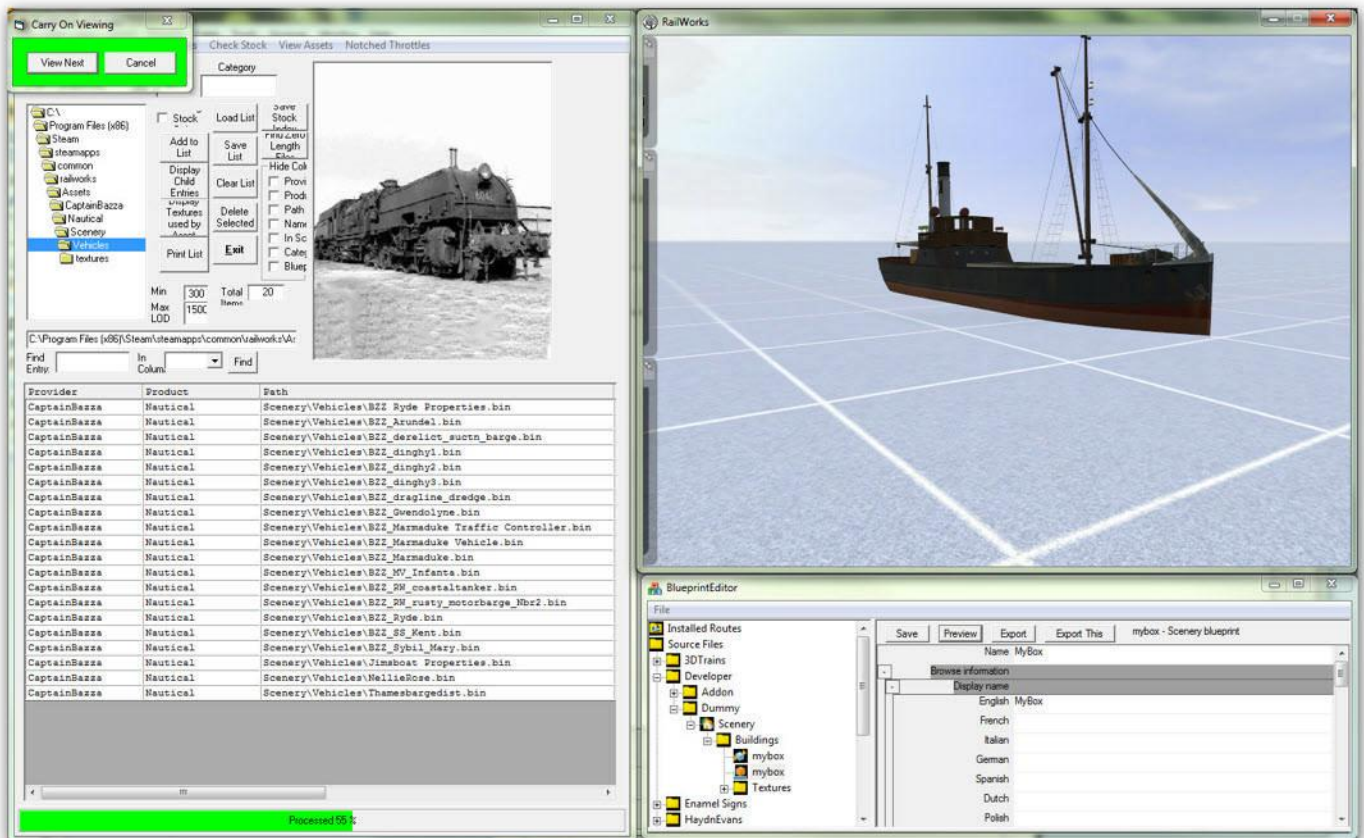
Carry On Viewing

View Next
Cancel

Check Stock View Assets Notched Throttles

Category

C:\
Program Files (x86)
Steam
steamapps
common
railworks
Assets
CaptainBazza
Nautical
Scenery
Vehicles
textures

Stock
Load List
Save Stock Index
Add to List
Save List
Find Zero Length Files
Display Child Entries
Clear List
Hide Col
Provi
Produ
Path
Name
In Sc
Cate
Bluep
Display Textures used by Asset
Delete Selected
Print List
Exit

Min 300
Max LOD 1500
Total Items 20

C:\Program Files (x86)\Steam\steamapps\common\railworks\As

Find Entry:
In Colum
Find

| Provider | Product | Path |
|---|---|---|
| CaptainBazza | Nautical | Scenery\Vehicles\BZZ Ryde Properties.bin |
| CaptainBazza | Nautical | Scenery\Vehicles\BZZ_Arundel.bin |
| CaptainBazza | Nautical | Scenery\Vehicles\BZZ_derelict_suctn_barge.bin |
| CaptainBazza | Nautical | Scenery\Vehicles\BZZ_dinghy1.bin |
| CaptainBazza | Nautical | Scenery\Vehicles\BZZ_dinghy2.bin |
| CaptainBazza | Nautical | Scenery\Vehicles\BZZ_dinghy3.bin |
| CaptainBazza | Nautical | Scenery\Vehicles\BZZ_dragline_dredge.bin |
| CaptainBazza | Nautical | Scenery\Vehicles\BZZ_Gwendolyne.bin |
| CaptainBazza | Nautical | Scenery\Vehicles\BZZ_Marmaduke Traffic Controller.bin |
| CaptainBazza | Nautical | Scenery\Vehicles\BZZ_Marmaduke Vehicle.bin |
| CaptainBazza | Nautical | Scenery\Vehicles\BZZ_Marmaduke.bin |
| CaptainBazza | Nautical | Scenery\Vehicles\BZZ_MV_Infanta.bin |
| CaptainBazza | Nautical | Scenery\Vehicles\BZZ_RN_coastaltanker.bin |
| CaptainBazza | Nautical | Scenery\Vehicles\BZZ_RN_rusty_motorbarge_Nbr2.bin |
| CaptainBazza | Nautical | Scenery\Vehicles\BZZ_Ryde.bin |
| CaptainBazza | Nautical | Scenery\Vehicles\BZZ_SS_Kent.bin |
| CaptainBazza | Nautical | Scenery\Vehicles\BZZ_Sybil_Mary.bin |
| CaptainBazza | Nautical | Scenery\Vehicles\Jimsboat Properties.bin |
| CaptainBazza | Nautical | Scenery\Vehicles\NellieRose.bin |
| CaptainBazza | Nautical | Scenery\Vehicles\Thamesbargedist.bin |

Processed 55 %

RailWorks

BlueprintEditor
File
Installed Routes
Source Files
3DTrains
Developer
Addon
Dummy
Scenery
Buildings
mybox
mybox
Textures
Enamel Signs
HaydnEvans

Save
Preview
Export
Export This
mybox - Scenery blueprint
Name MyBox
Browse information
Display name
English MyBox
French
Italian
German
Spanish
Dutch
Polish